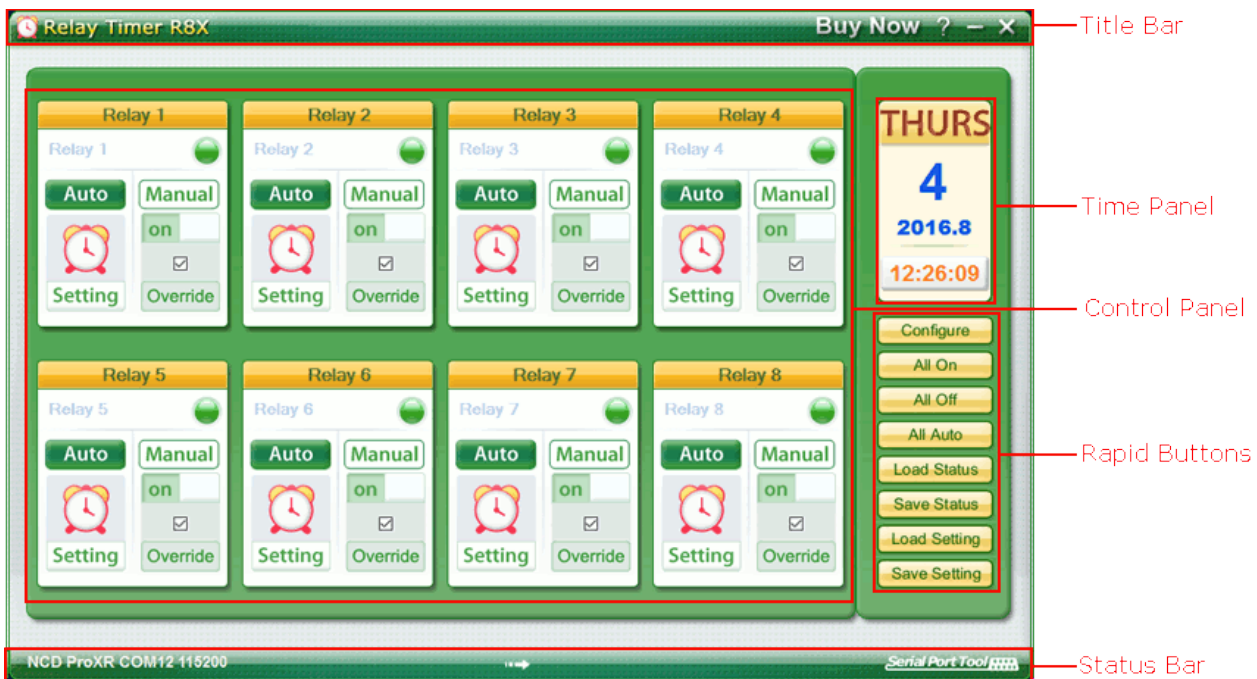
Relay Timer R8X
Buy Now ? – ✕
Title Bar

Relay 1
Relay 1
Auto
Manual
on
Setting
Override

Relay 2
Relay 2
Auto
Manual
on
Setting
Override

Relay 3
Relay 3
Auto
Manual
on
Setting
Override

Relay 4
Relay 4
Auto
Manual
on
Setting
Override

Relay 5
Relay 5
Auto
Manual
on
Setting
Override

Relay 6
Relay 6
Auto
Manual
on
Setting
Override

Relay 7
Relay 7
Auto
Manual
on
Setting
Override

Relay 8
Relay 8
Auto
Manual
on
Setting
Override

THURS
4
2016.8
12:26:09
Time Panel

Control Panel

Configure
All On
All Off
All Auto
Load Status
Save Status
Load Setting
Save Setting
Rapid Buttons

NCD ProXR COM12 115200
Serial Port Tool
Status Bar